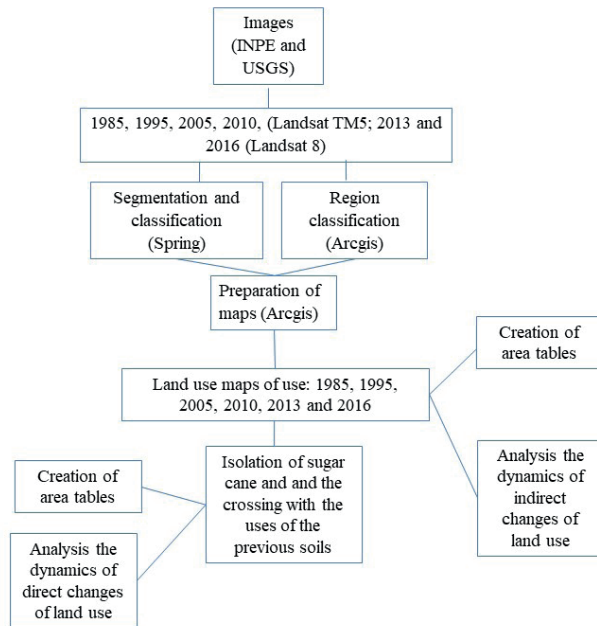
Images (INPE and USGS)

1985, 1995, 2005, 2010, (Landsat TM5; 2013 and 2016 (Landsat 8)

Segmentation and classification (Spring)

Region classification (Arcgis)

Preparation of maps (Arcgis)

Creation of area tables

Land use maps of use: 1985, 1995, 2005, 2010, 2013 and 2016

Analysis the dynamics of indirect changes of land use

Creation of area tables

Isolation of sugar cane and and the crossing with the uses of the previous soils

Analysis the dynamics of direct changes of land use